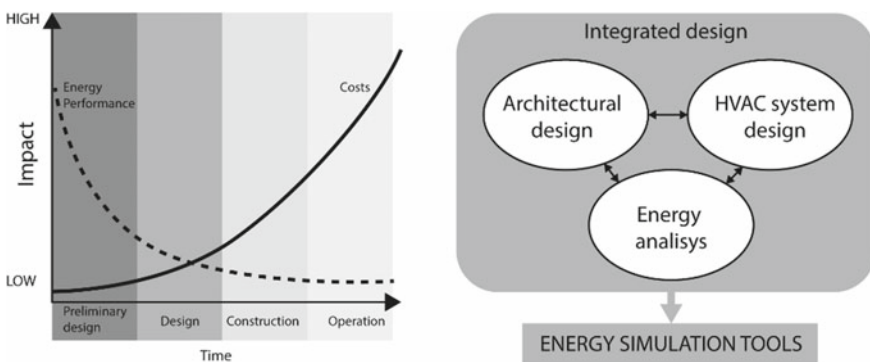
HIGH

Energy Performance

Costs

Impact

LOW

Preliminary design

Design

Construction

Operation

Time

Integrated design

Architectural design

HVAC system design

Energy analisys

ENERGY SIMULATION TOOLS